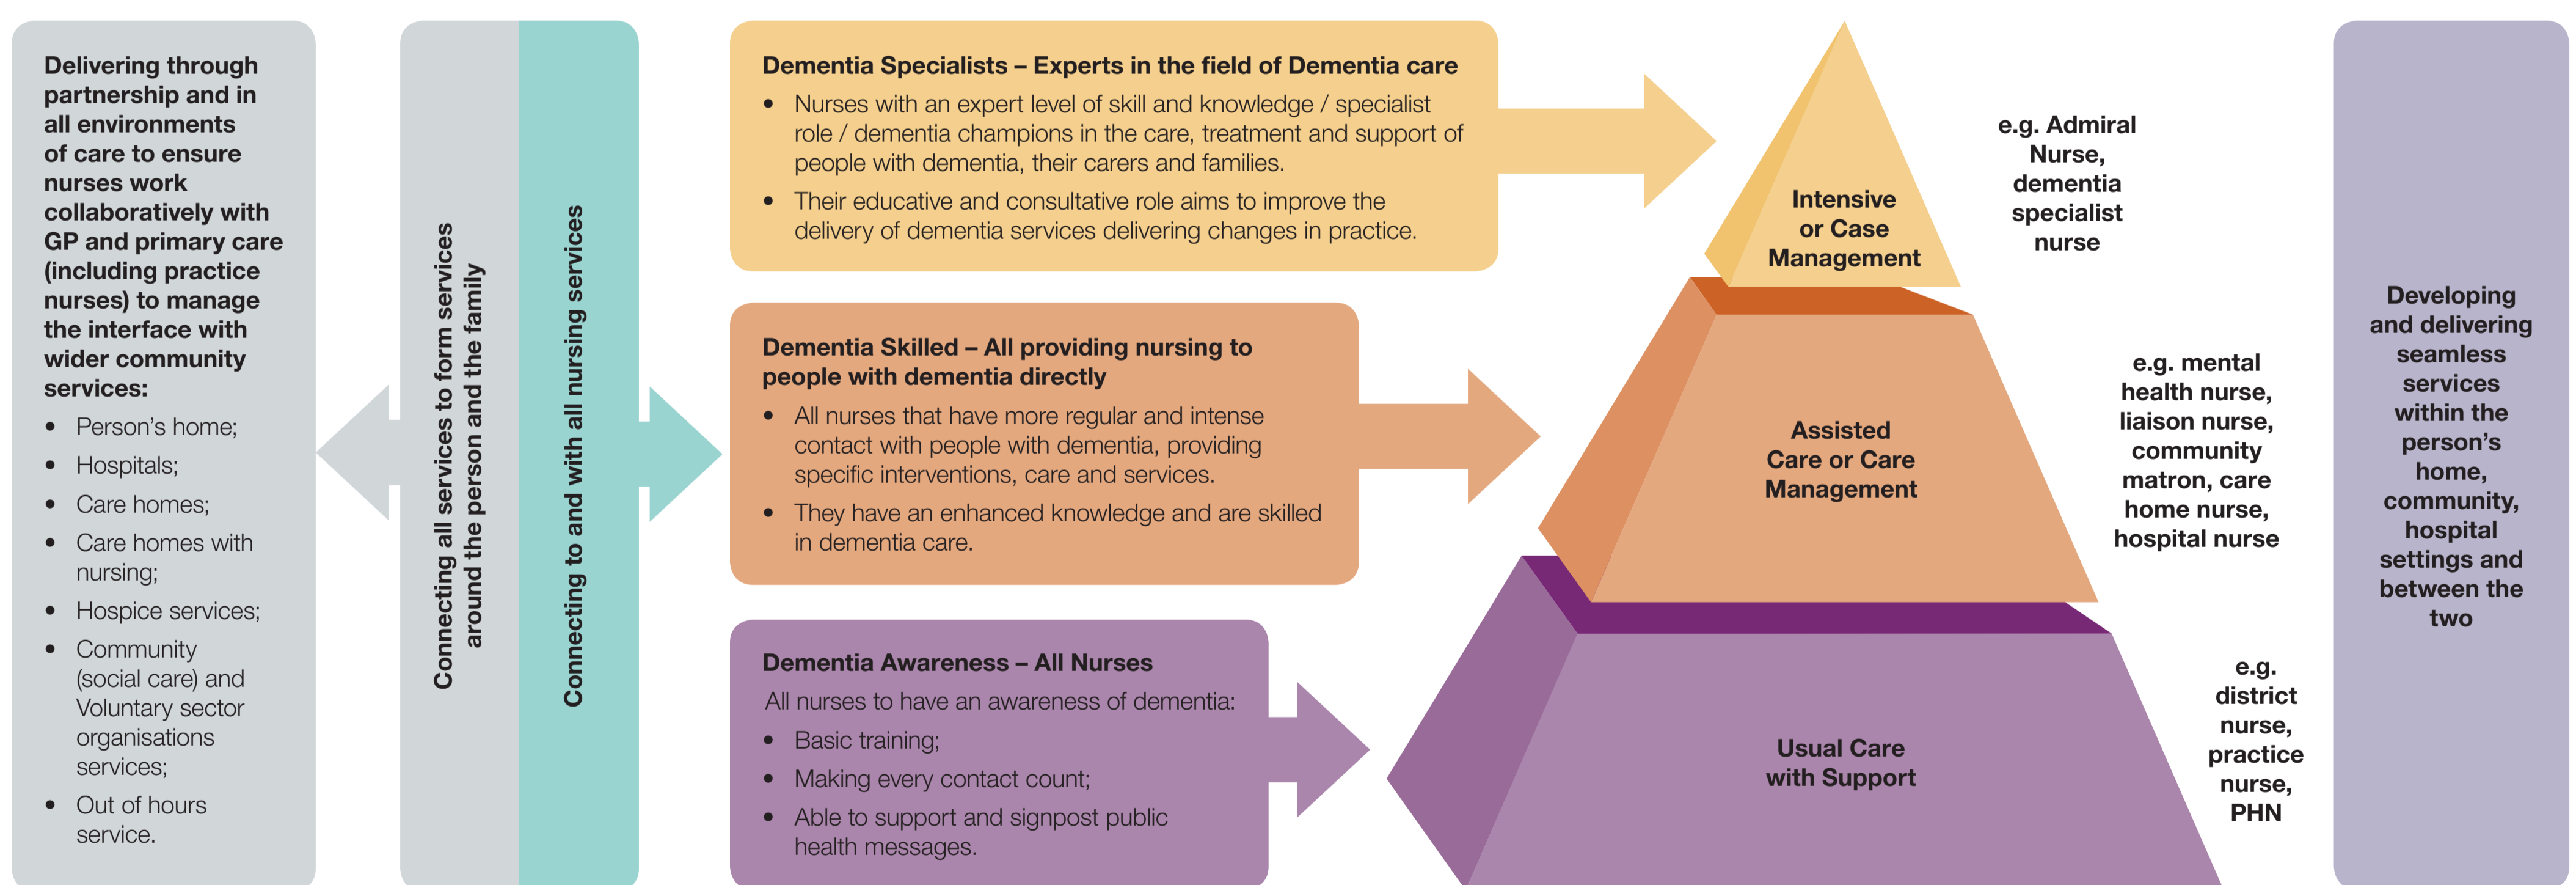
Delivering through partnership and in all environments of care to ensure nurses work collaboratively with GP and primary care (including practice nurses) to manage the interface with wider community services:

- Person's home;
- Hospitals;
- Care homes;
- Care homes with nursing;
- Hospice services;
- Community (social care) and Voluntary sector organisations services;
- Out of hours service.

Connecting all services to form services around the person and the family

Connecting to and with all nursing services

Dementia Specialists – Experts in the field of Dementia care

- Nurses with an expert level of skill and knowledge / specialist role / dementia champions in the care, treatment and support of people with dementia, their carers and families.
- Their educative and consultative role aims to improve the delivery of dementia services delivering changes in practice.

Dementia Skilled – All providing nursing to people with dementia directly

- All nurses that have more regular and intense contact with people with dementia, providing specific interventions, care and services.
- They have an enhanced knowledge and are skilled in dementia care.

Dementia Awareness – All Nurses

All nurses to have an awareness of dementia:

- Basic training;
- Making every contact count;
- Able to support and signpost public health messages.

Intensive or Case Management

Assisted Care or Care Management

Usual Care with Support

e.g. Admiral Nurse, dementia specialist nurse

e.g. mental health nurse, liaison nurse, community matron, care home nurse, hospital nurse

e.g. district nurse, practice nurse, PHN

Developing and delivering seamless services within the person's home, community, hospital settings and between the two